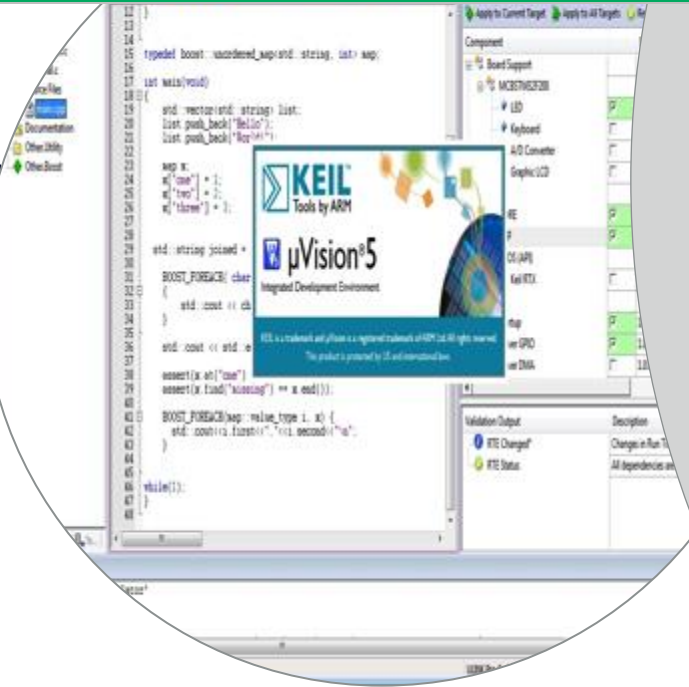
12 }
13
14
15 typedef boost::unordered_map<std::string, int> map;
16
17 int main(void)
18 {
19 std::vector<std::string> list;
20 list.push_back("Hello");
21 list.push_back("Wor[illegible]");
22
23 map x;
24 x["one"] = 1;
25 x["two"] = 2;
26 x["three"] = 3;
27
28
29 std::string joined = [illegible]
30
31 BOOST_FOREACH( char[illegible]
32 {
33 std::cout << ch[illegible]
34 }
35
36 std::cout << std::e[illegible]
37
38 assert(x.at("one")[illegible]
39 assert(x.find("missing") == x.end());
40
41 BOOST_FOREACH(map::value_type i, x) {
42 std::cout<<i.first<<","<<i.second<<"\n";
43 }
44
45
46 while(1);
47 }
48

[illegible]
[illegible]ce Files
Documentation
Other Utility
Other Boost

Apply to Current Target
Apply to All Targets
Component
Board Support
MCBSTM32F200
LED
Keyboard
A/D Converter
Graphic LCD
RE
F
OS (API)
Keil RTX
rtup
ver GPIO
ver DMA

KEIL
Tools by ARM
µVision®5
Integrated Development Environment
KEIL is a trademark and µVision is a registered trademark of ARM Ltd. All rights reserved.
This product is protected by US and international laws.

Validation Output
Description
RTE Changed?
Changes in Run T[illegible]
RTE Status
All dependencies are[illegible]